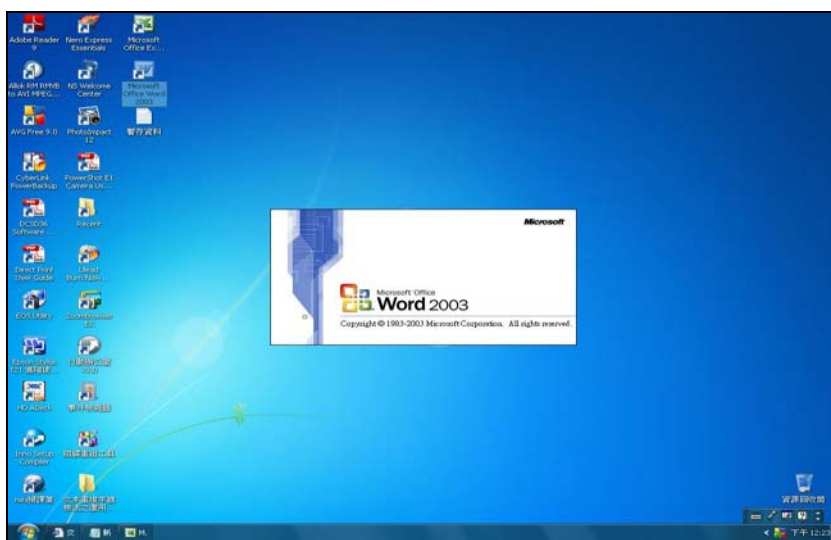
Adobe Reader 9
Nero Express Essentials
Microsoft Office Ex...
Allok RM RMVB to AVI MPEG...
NS Welcome Center
Microsoft Office Word 2003
AVG Free 9.0
PhotoImpact 12
暫存資料
CyberLink PowerBackup
PowerShot E1 Camera Us...
DCSD36 Software ...
Recent
Direct Print User Guide
Ulead Burn.Now...
EOS Utility
ZoomBrowser EX
Epson Stylus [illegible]
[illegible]
HD Adeck
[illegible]
Inno Setup Compiler
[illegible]
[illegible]
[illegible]

Microsoft
Microsoft Office
Word 2003
Copyright © 1983-2003 Microsoft Corporation. All rights reserved.

資源回收筒
下午 12:2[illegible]